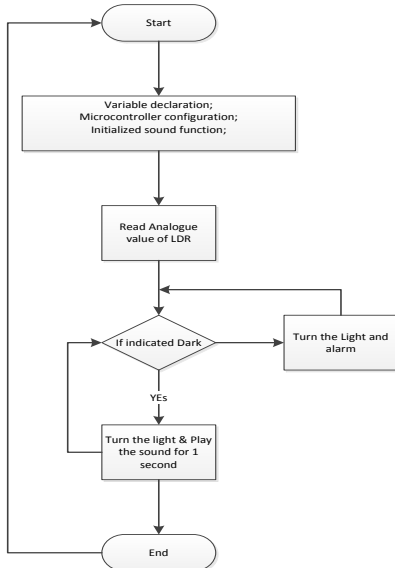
Start

Variable declaration;
Microcontroller configuration;
Initialized sound function;

Read Analogue value of LDR

If indicated Dark

Turn the Light and alarm

YEs

Turn the light & Play the sound for 1 second

End